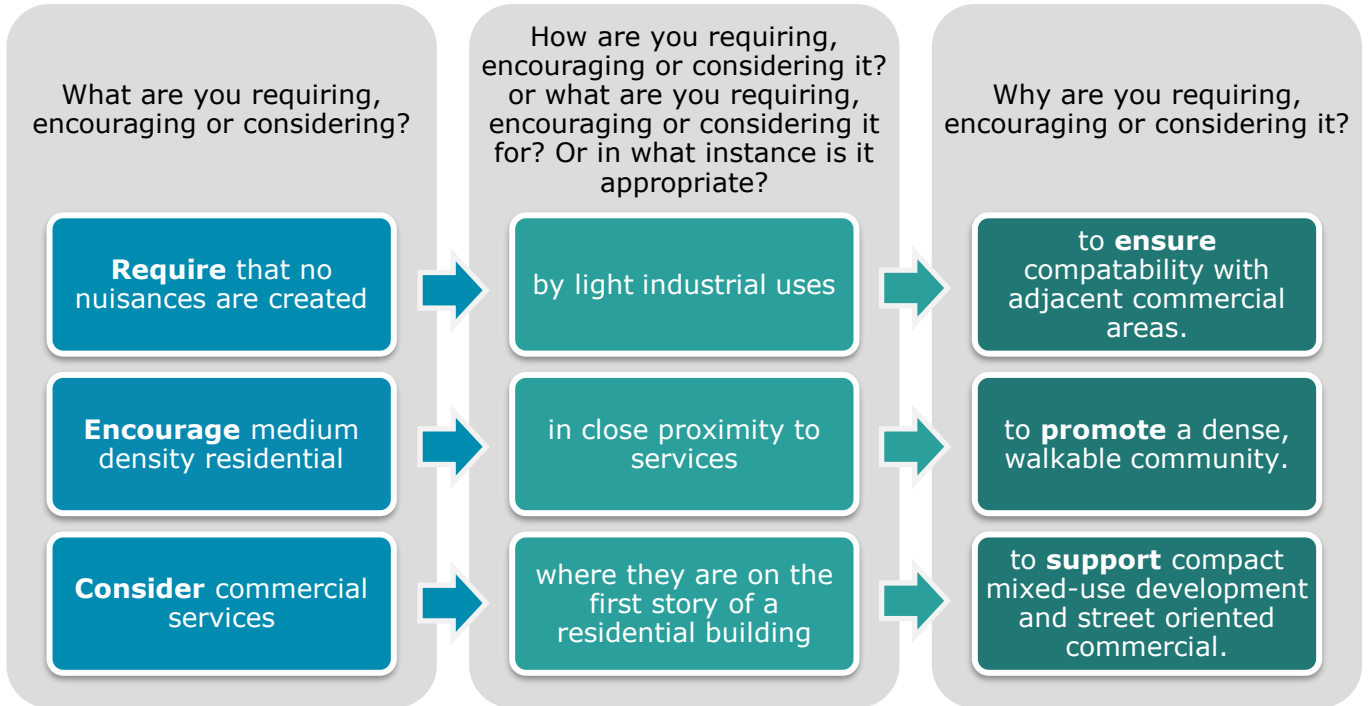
What are you requiring, encouraging or considering?

Require that no nuisances are created

Encourage medium density residential

Consider commercial services

How are you requiring, encouraging or considering it? or what are you requiring, encouraging or considering it for? Or in what instance is it appropriate?

by light industrial uses

in close proximity to services

where they are on the first story of a residential building

Why are you requiring, encouraging or considering it?

to ensure compatability with adjacent commercial areas.

to promote a dense, walkable community.

to support compact mixed-use development and street oriented commercial.